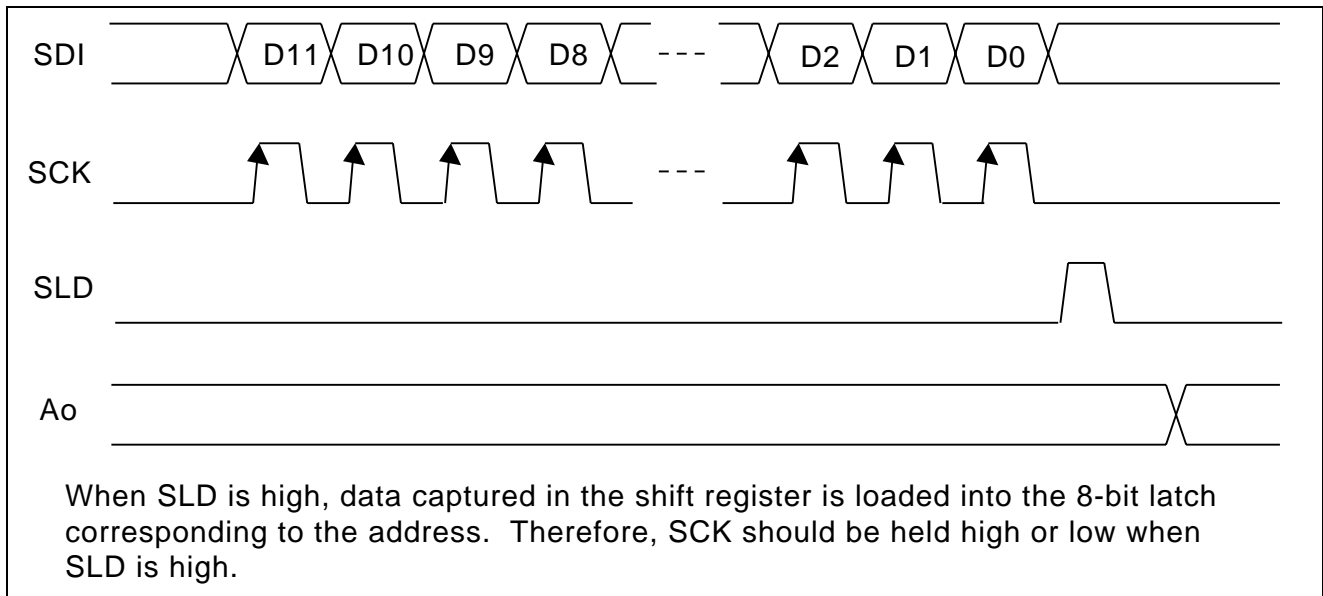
SDI D11 D10 D9 D8 --- D2 D1 D0

SCK ---

SLD

Ao

When SLD is high, data captured in the shift register is loaded into the 8-bit latch corresponding to the address. Therefore, SCK should be held high or low when SLD is high.